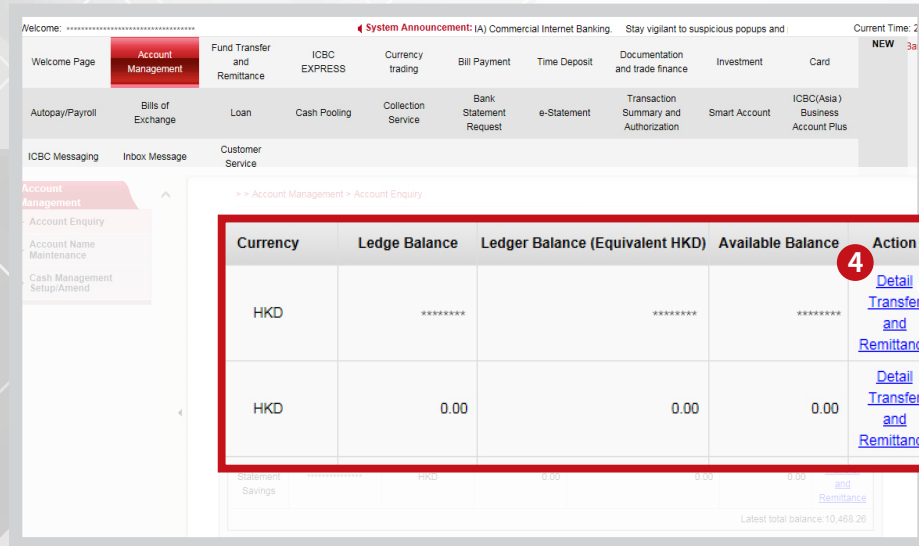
Welcome: ************************************ System Announcement: (A) Commercial Internet Banking. Stay vigilant to suspicious popups and Current Time: 2

NEW Ba

| Welcome Page | Account Management | Fund Transfer and Remittance | ICBC EXPRESS | Currency trading | Bill Payment | Time Deposit | Documentation and trade finance | Investment | Card |
|---|---|---|---|---|---|---|---|---|---|
| Autopay/Payroll | Bills of Exchange | Loan | Cash Pooling | Collection Service | Bank Statement Request | e-Statement | Transaction Summary and Authorization | Smart Account | ICBC(Asia) Business Account Plus |
| ICBC Messaging | Inbox Message | Customer Service | | | | | | | |

Account Management
Account Enquiry
Account Name Maintenance
Cash Management Setup/Amend

> > Account Management > Account Enquiry

4

| Currency | Ledge Balance | Ledger Balance (Equivalent HKD) | Available Balance | Action |
|---|---|---|---|---|
| HKD | ******** | ******** | ******** | Detail Transfer and Remittanc |
| HKD | 0.00 | 0.00 | 0.00 | Detail Transfer and Remittanc |

Statement Savings *************** HKD 0.00 0.00 0.00 and Remittance

Latest total balance:10,468.26